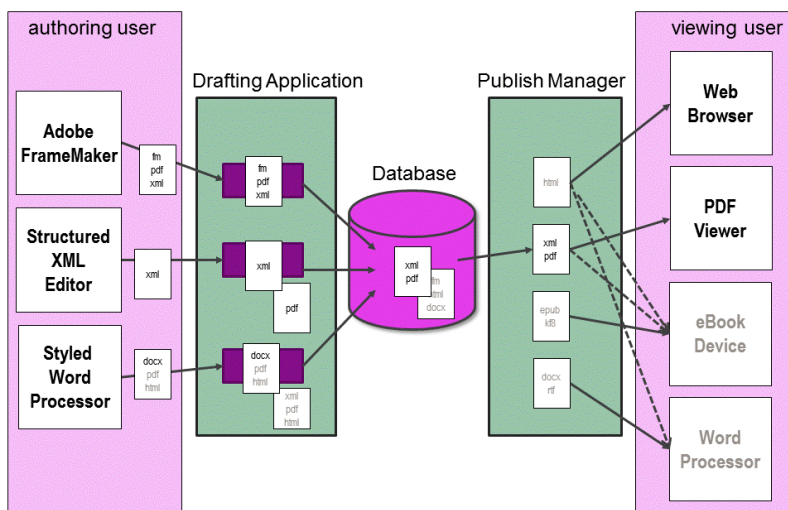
authoring user

Adobe FrameMaker

fm
pdf
xml

Structured XML Editor

xml

Styled Word Processor

docx
pdf
html

Drafting Application

fm
pdf
xml

xml

pdf

docx
pdf
html

xml
pdf
html

Database

xml
pdf

fm
html
docx

Publish Manager

html

xml
pdf

epub
kf8

docx
rtf

viewing user

Web Browser

PDF Viewer

eBook Device

Word Processor